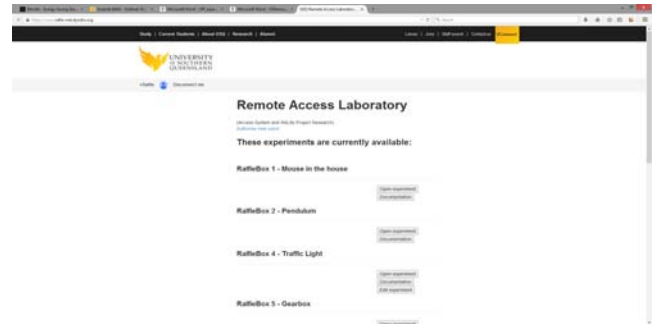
Study | Current Students | About USQ | Research | Alumni

UNIVERSITY OF SOUTHERN QUEENSLAND

Remote Access Laboratory

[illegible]
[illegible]

These experiments are currently available:

RaffleBox 1 - Mouse in the house

Open experiment
Documentation

RaffleBox 2 - Pendulum

Open experiment
Documentation

RaffleBox 4 - Traffic Light

Open experiment
Documentation
Edit experiment

RaffleBox 5 - Gearbox

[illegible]